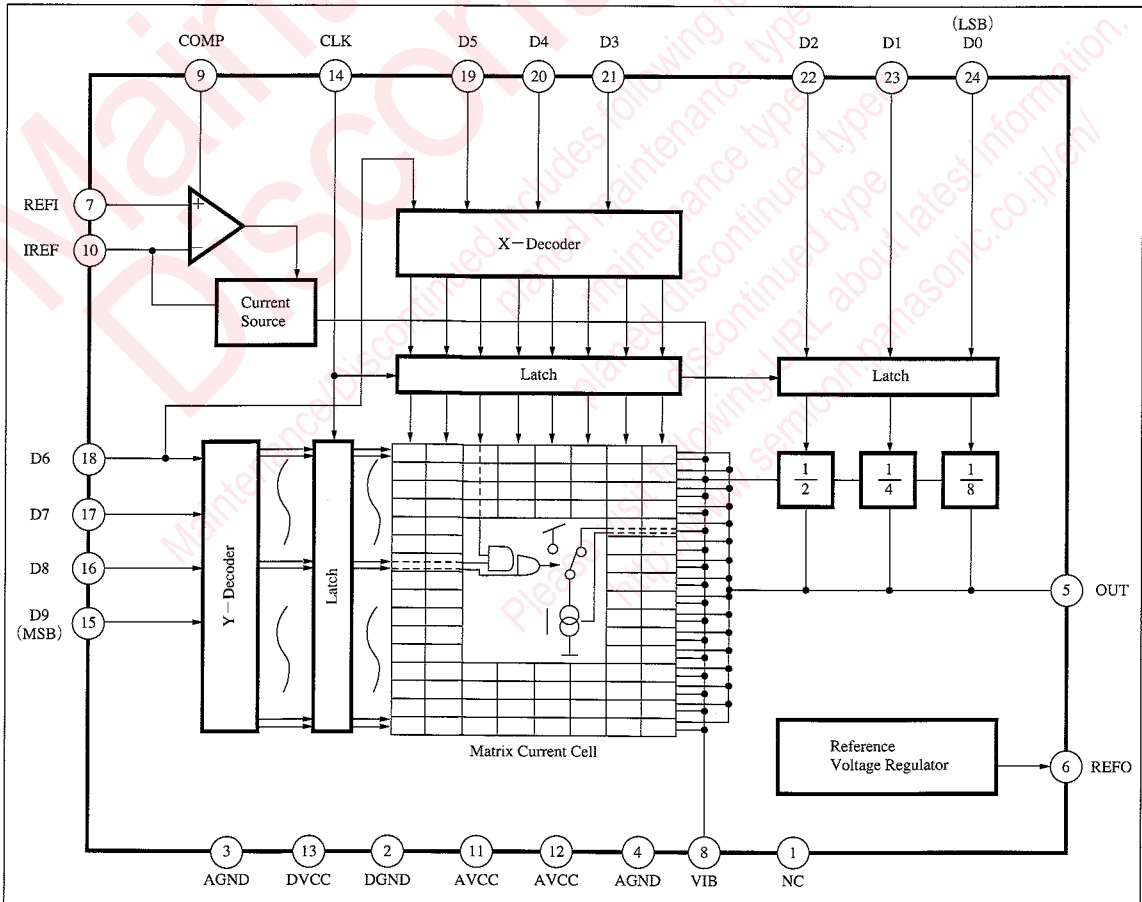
(LSB)

COMP CLK D5 D4 D3 D2 D1 D0

9 14 19 20 21 22 23 24

REFI 7

IREF 10

X−Decoder

Current Source

Latch

Latch

D6 18

D7 17

D8 16

D9 (MSB) 15

Y−Decoder

Latch

$\frac{1}{2}$ $\frac{1}{4}$ $\frac{1}{8}$

5 OUT

Matrix Current Cell

Reference Voltage Regulator

6 REFO

3 AGND 13 DVCC 2 DGND 11 AVCC 12 AVCC 4 AGND 8 VIB 1 NC

Maintenance/Discontinued

Maintenance/Discontinued includes following four Product lifecycle stage.
planed maintenance type
maintenance type
planed discontinued typed
discontinued type

Please visit following URL about latest information.
http://www.semicon.panasonic.co.jp/en/